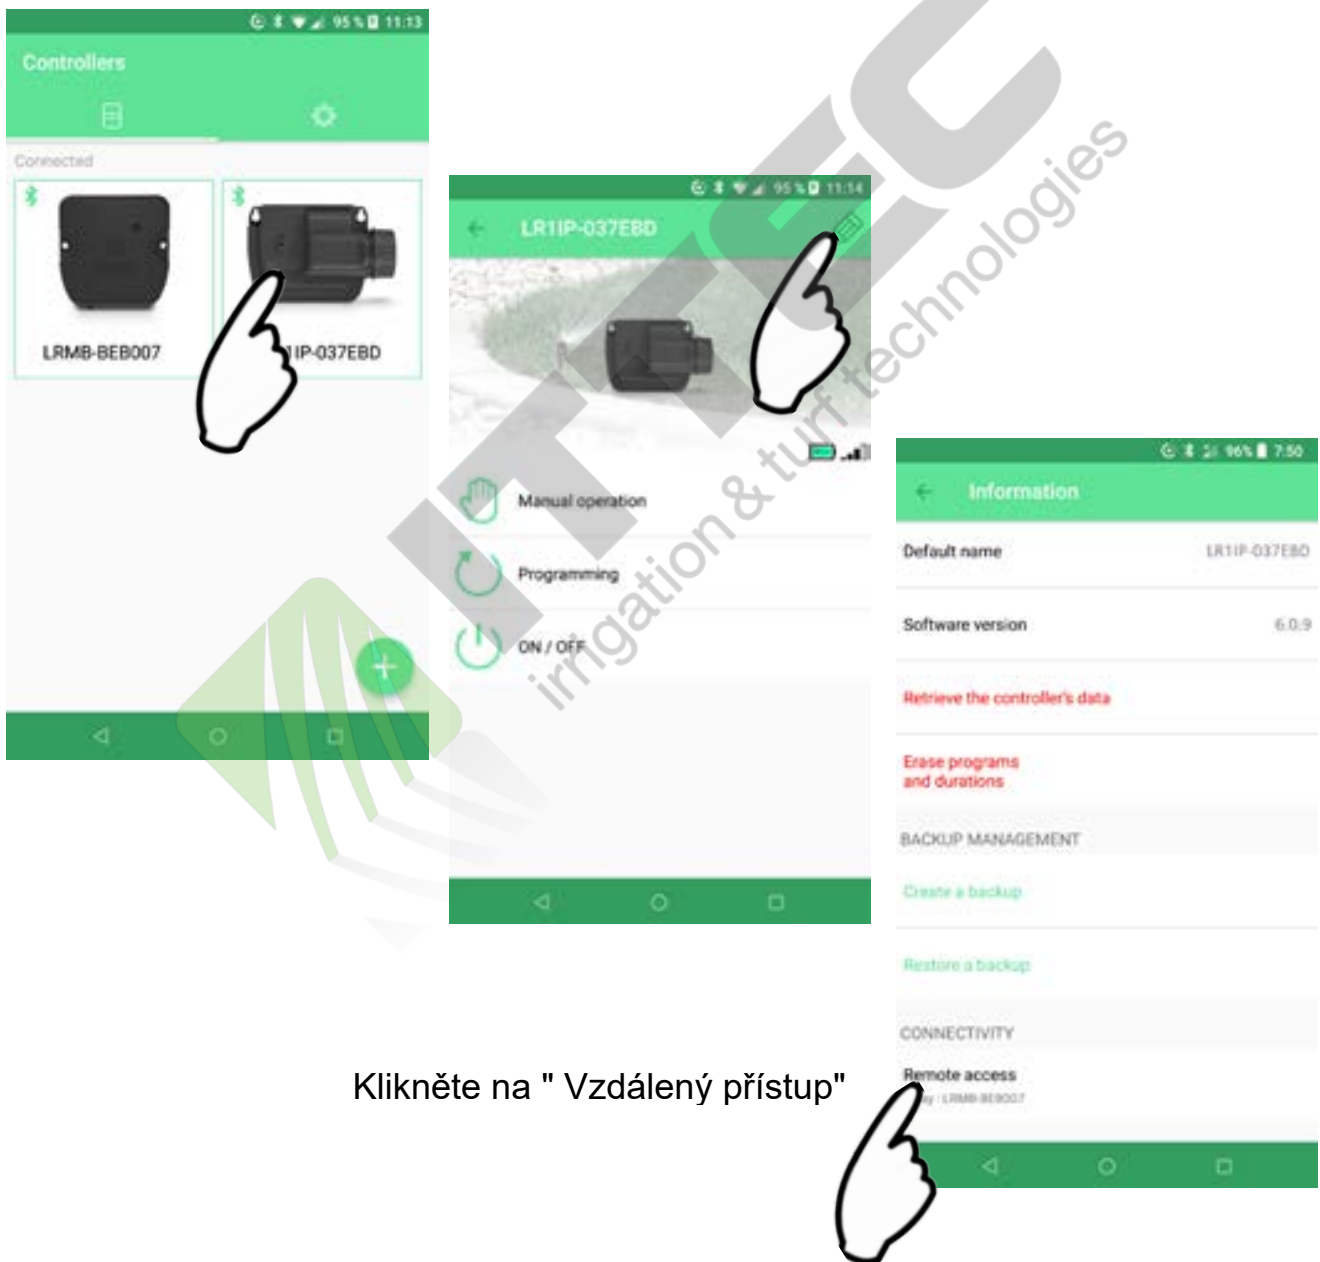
95 % 11:13

Controllers

Connected

LRMB-BEB007

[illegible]1IP-037EBD

95 % 11:14

LR1IP-037EBD

Manual operation

Programming

ON / OFF

96% 7:50

Information

Default name LR1IP-037EBD

Software version 6.0.9

Retrieve the controller's data

Erase programs and durations

BACKUP MANAGEMENT

Create a backup

Restore a backup

CONNECTIVITY

Remote access

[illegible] LRMB-BEB007

Klikněte na " Vzdálený přístup"

irrigation & turf technologies